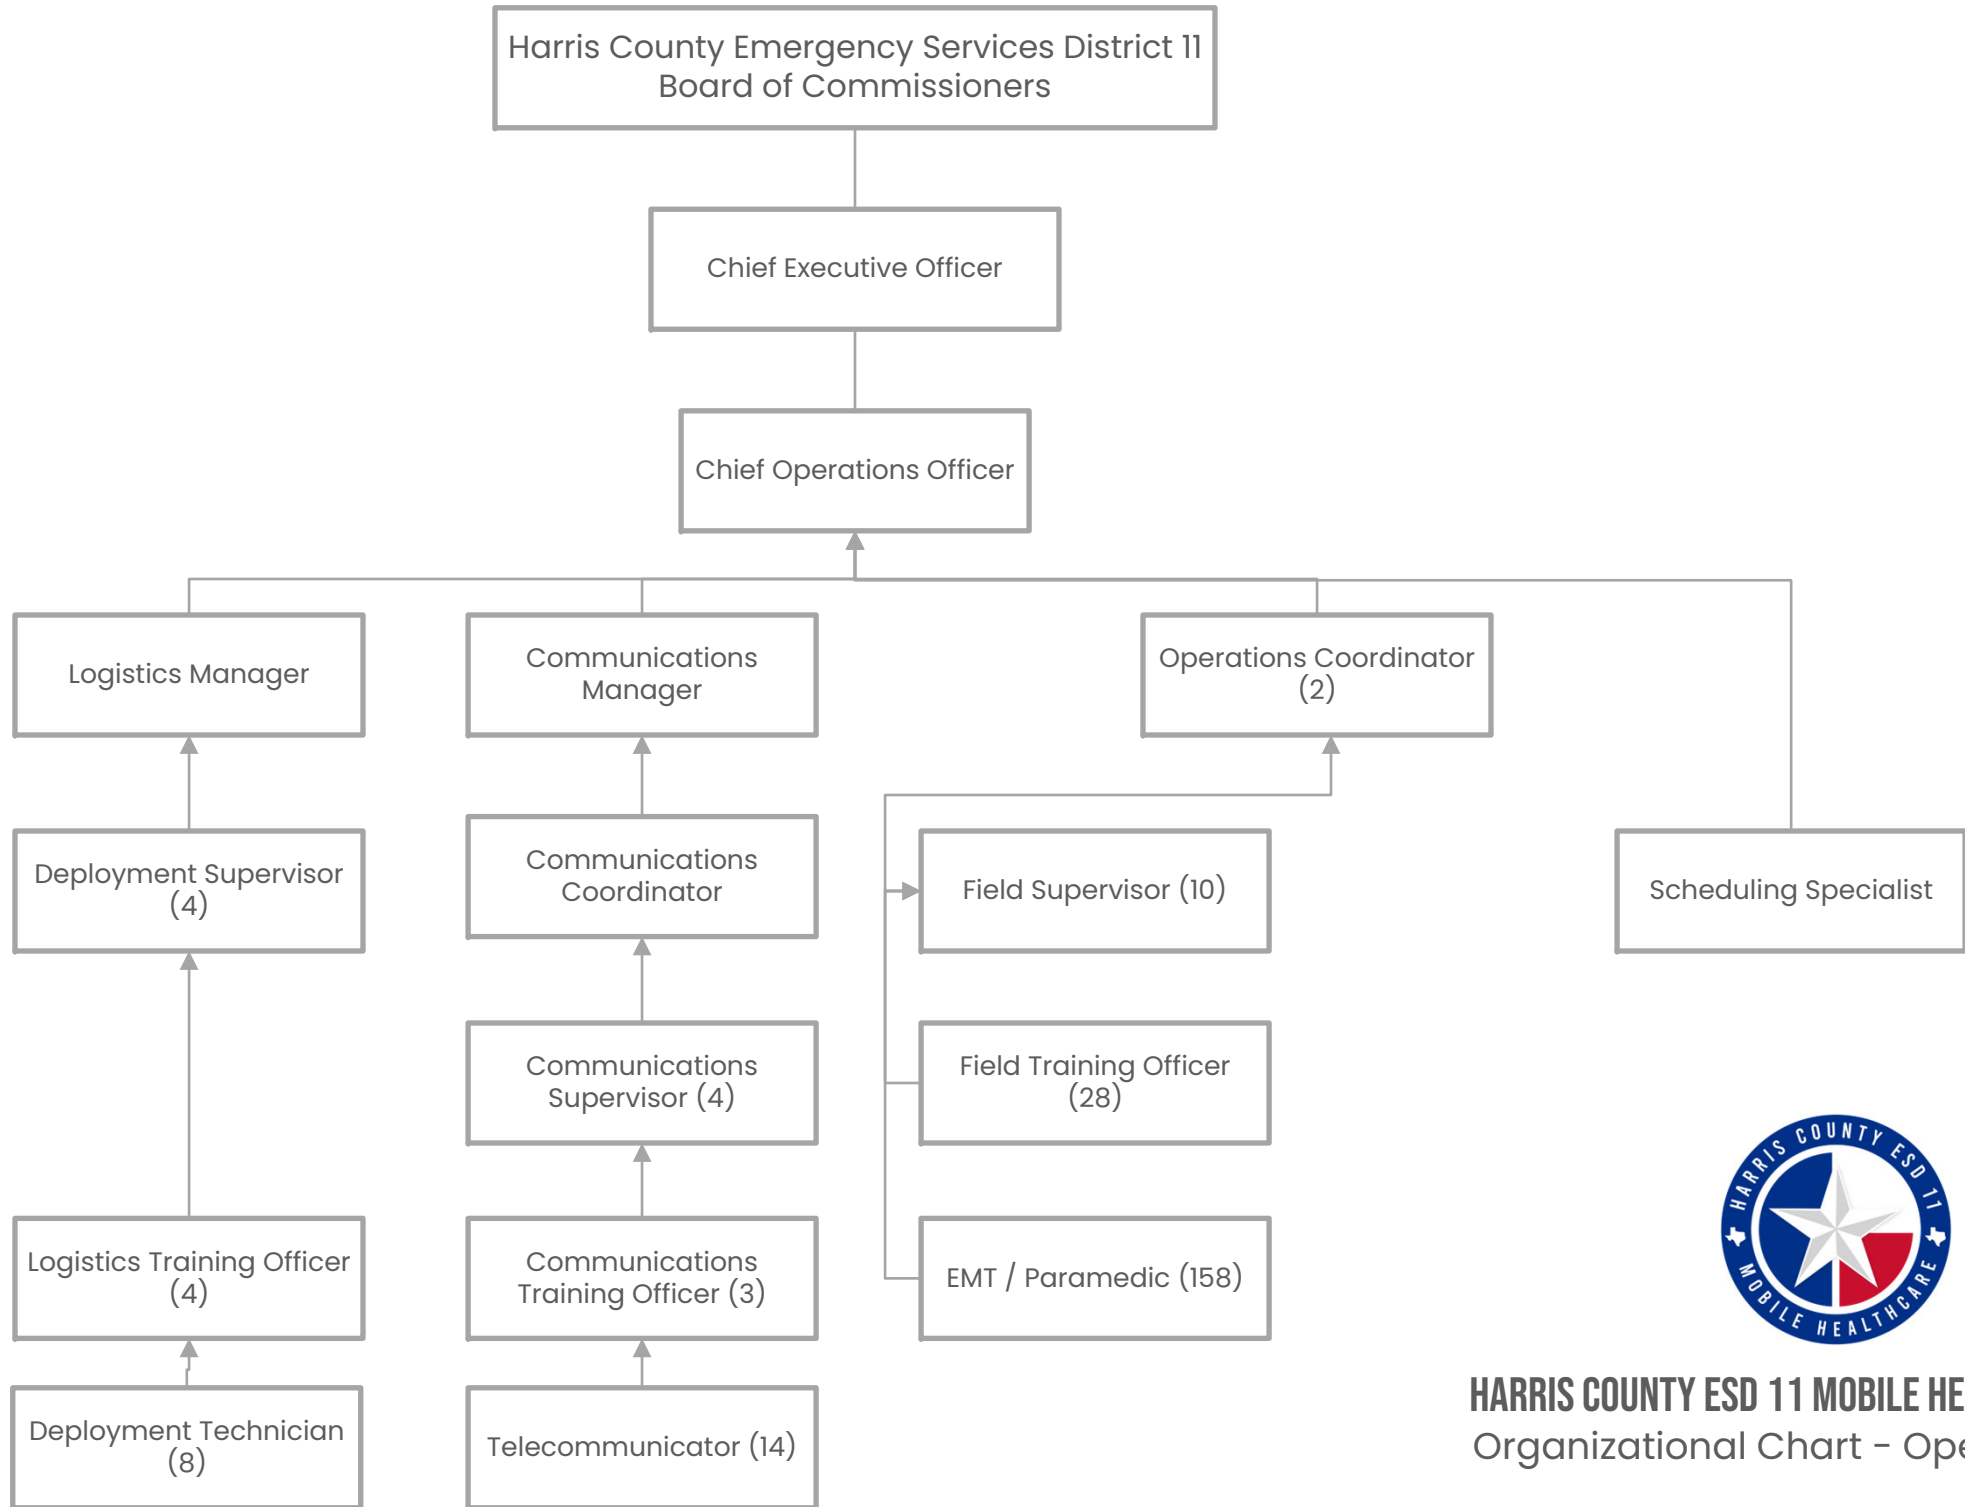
Harris County Emergency Services District 11 Board of Commissioners

Chief Executive Officer

Chief Operations Officer

Logistics Manager

Communications Manager

Operations Coordinator (2)

Deployment Supervisor (4)

Communications Coordinator

Field Supervisor (10)

Scheduling Specialist

Communications Supervisor (4)

Field Training Officer (28)

Logistics Training Officer (4)

Communications Training Officer (3)

EMT / Paramedic (158)

Deployment Technician (8)

Telecommunicator (14)

HARRIS COUNTY ESD 11 MOBILE HEALTHCARE

HARRIS COUNTY ESD 11 MOBILE HE
Organizational Chart - Ope